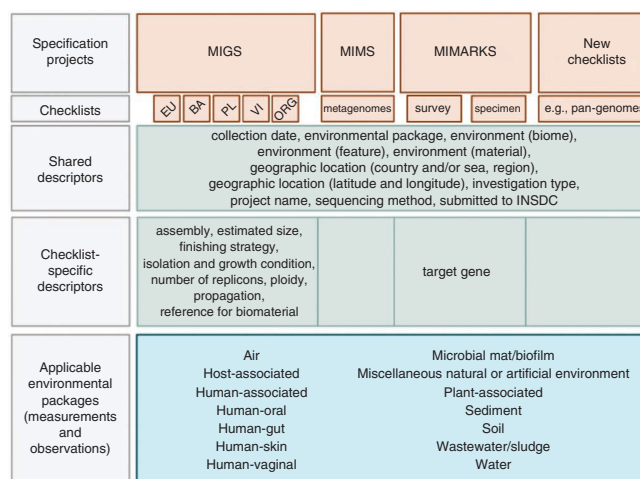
| Specification projects | MIGS | MIMS | MIMARKS | New checklists |
|---|---|---|---|---|
| Checklists | EU, BA, PL, VI, ORG | metagenomes | survey, specimen | e.g., pan-genomes |
| Shared descriptors | collection date, environmental package, environment (biome), environment (feature), environment (material), geographic location (country and/or sea, region), geographic location (latitude and longitude), investigation type, project name, sequencing method, submitted to INSDC | | | |
| Checklist-specific descriptors | assembly, estimated size, finishing strategy, isolation and growth condition, number of replicons, ploidy, propagation, reference for biomaterial | | target gene | |

Applicable environmental packages (measurements and observations)

Air
Host-associated
Human-associated
Human-oral
Human-gut
Human-skin
Human-vaginal

Microbial mat/biofilm
Miscellaneous natural or artificial environment
Plant-associated
Sediment
Soil
Wastewater/sludge
Water